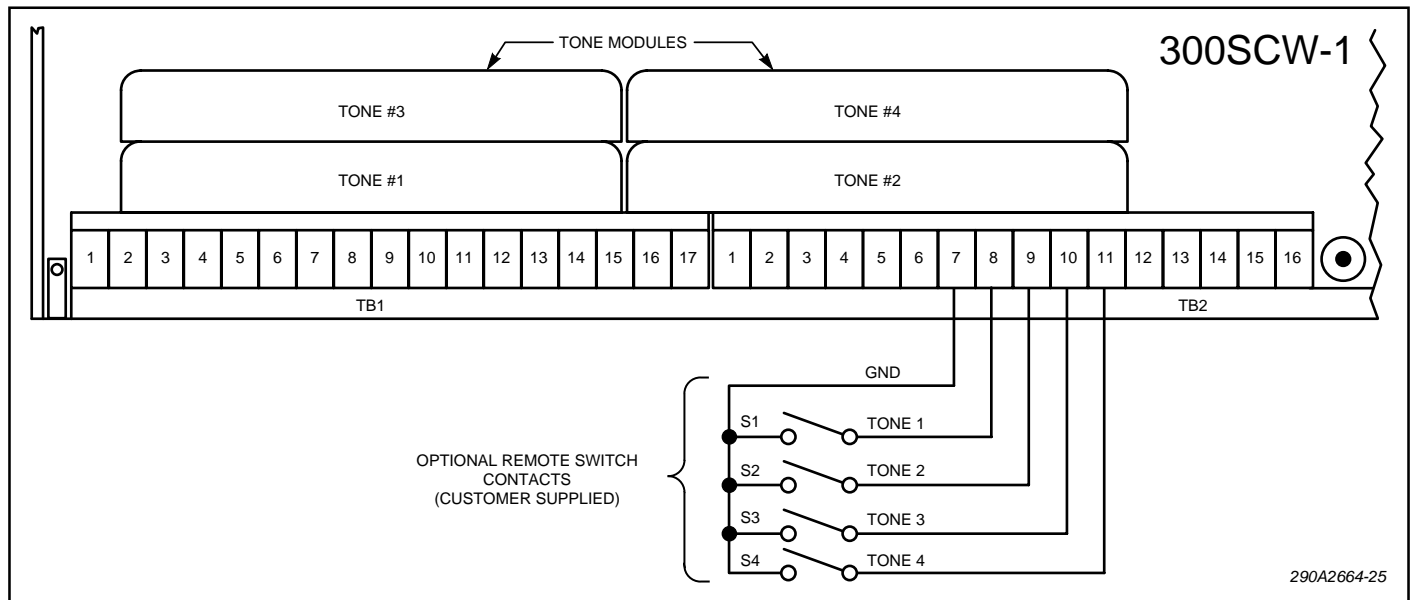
TONE MODULES

300SCW-1

TONE #3

TONE #4

TONE #1

TONE #2

1 2 3 4 5 6 7 8 9 10 11 12 13 14 15 16 17

1 2 3 4 5 6 7 8 9 10 11 12 13 14 15 16

TB1

TB2

GND

S1 TONE 1

S2 TONE 2

S3 TONE 3

S4 TONE 4

OPTIONAL REMOTE SWITCH CONTACTS (CUSTOMER SUPPLIED)

290A2664-25